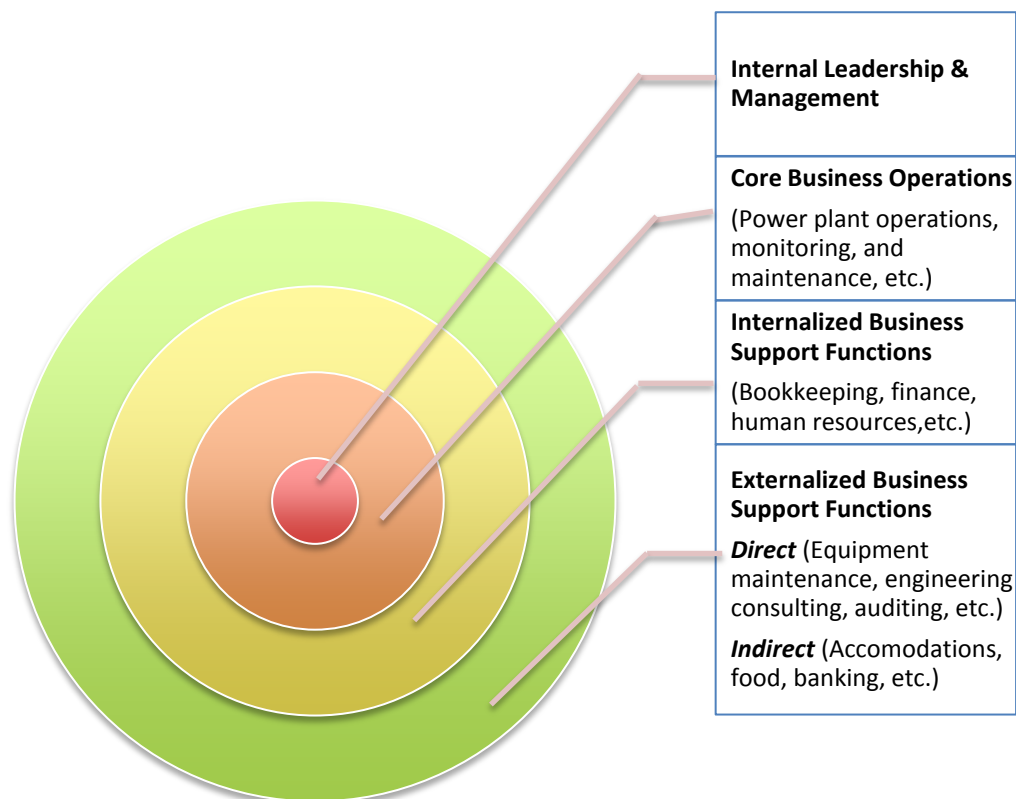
**Internal Leadership & Management**

**Core Business Operations**

(Power plant operations, monitoring, and maintenance, etc.)

**Internalized Business Support Functions**

(Bookkeeping, finance, human resources,etc.)

**Externalized Business Support Functions**

***Direct*** (Equipment maintenance, engineering consulting, auditing, etc.)

***Indirect*** (Accomodations, food, banking, etc.)